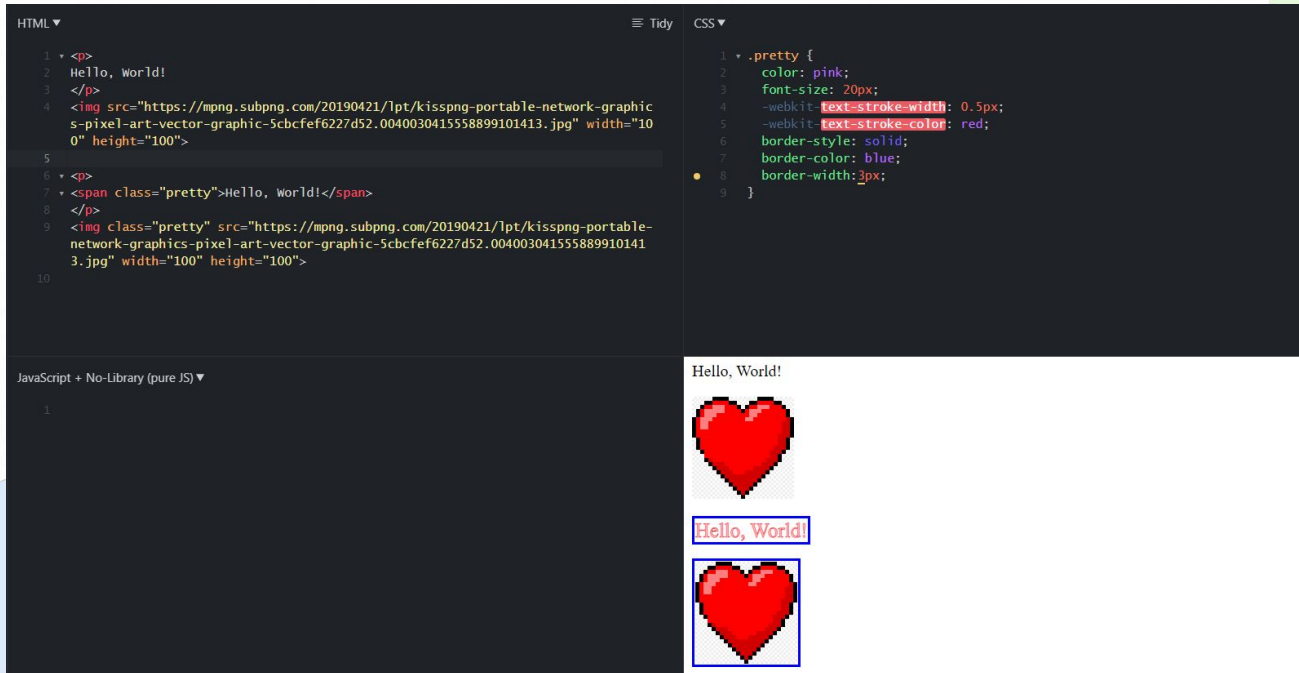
HTML ▾

Tidy

1 <p>
2 Hello, World!
3 </p>
4 <img src="https://mpng.subpng.com/20190421/lpt/kisspng-portable-network-graphics-pixel-art-vector-graphic-5cbcfef6227d52.0040030415558899101413.jpg" width="100" height="100">
5
6 <p>
7 <span class="pretty">Hello, World!</span>
8 </p>
9 <img class="pretty" src="https://mpng.subpng.com/20190421/lpt/kisspng-portable-network-graphics-pixel-art-vector-graphic-5cbcfef6227d52.0040030415558899101413.jpg" width="100" height="100">
10

CSS ▾

1 .pretty {
2 color: pink;
3 font-size: 20px;
4 -webkit-text-stroke-width: 0.5px;
5 -webkit-text-stroke-color: red;
6 border-style: solid;
7 border-color: blue;
8 border-width:3px;
9 }

JavaScript + No-Library (pure JS) ▾

1

Hello, World!

Hello, World!